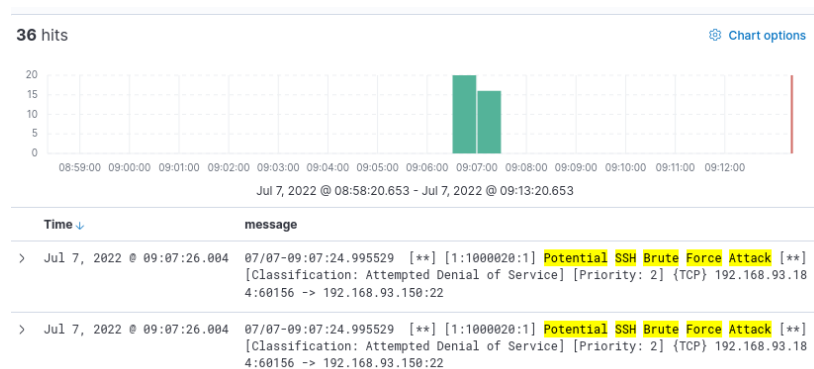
36 hits

Chart options

20
15
10
5
0

08:59:00 09:00:00 09:01:00 09:02:00 09:03:00 09:04:00 09:05:00 09:06:00 09:07:00 09:08:00 09:09:00 09:10:00 09:11:00 09:12:00

Jul 7, 2022 @ 08:58:20.653 - Jul 7, 2022 @ 09:13:20.653

| | Time ↓ | message |
|---|---|---|
| > | Jul 7, 2022 @ 09:07:26.004 | 07/07-09:07:24.995529 [**] [1:1000020:1] Potential SSH Brute Force Attack [**] [Classification: Attempted Denial of Service] [Priority: 2] {TCP} 192.168.93.184:60156 -> 192.168.93.150:22 |
| > | Jul 7, 2022 @ 09:07:26.004 | 07/07-09:07:24.995529 [**] [1:1000020:1] Potential SSH Brute Force Attack [**] [Classification: Attempted Denial of Service] [Priority: 2] {TCP} 192.168.93.184:60156 -> 192.168.93.150:22 |